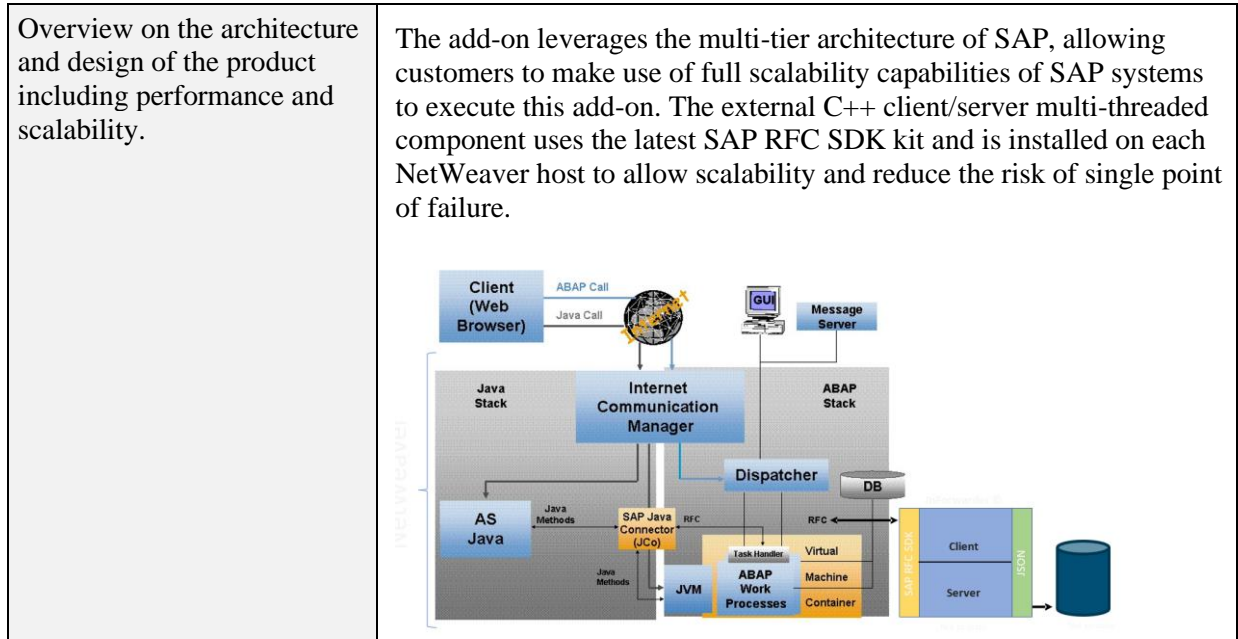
| Overview on the architecture and design of the product including performance and scalability. | The add-on leverages the multi-tier architecture of SAP, allowing customers to make use of full scalability capabilities of SAP systems to execute this add-on. The external C++ client/server multi-threaded component uses the latest SAP RFC SDK kit and is installed on each NetWeaver host to allow scalability and reduce the risk of single point of failure. |
|---|---|

Client (Web Browser)
ABAP Call
Java Call
Internet
GUI
Message Server
Java Stack
Internet Communication Manager
ABAP Stack
NetWeaver
Dispatcher
DB
AS Java
Java Methods
SAP Java Connector (JCo)
RFC
RFC
Task Handler
Virtual
Java Methods
JVM
ABAP Work Processes
Machine
Container
SAP RFC SDK
Client
Server
JSON